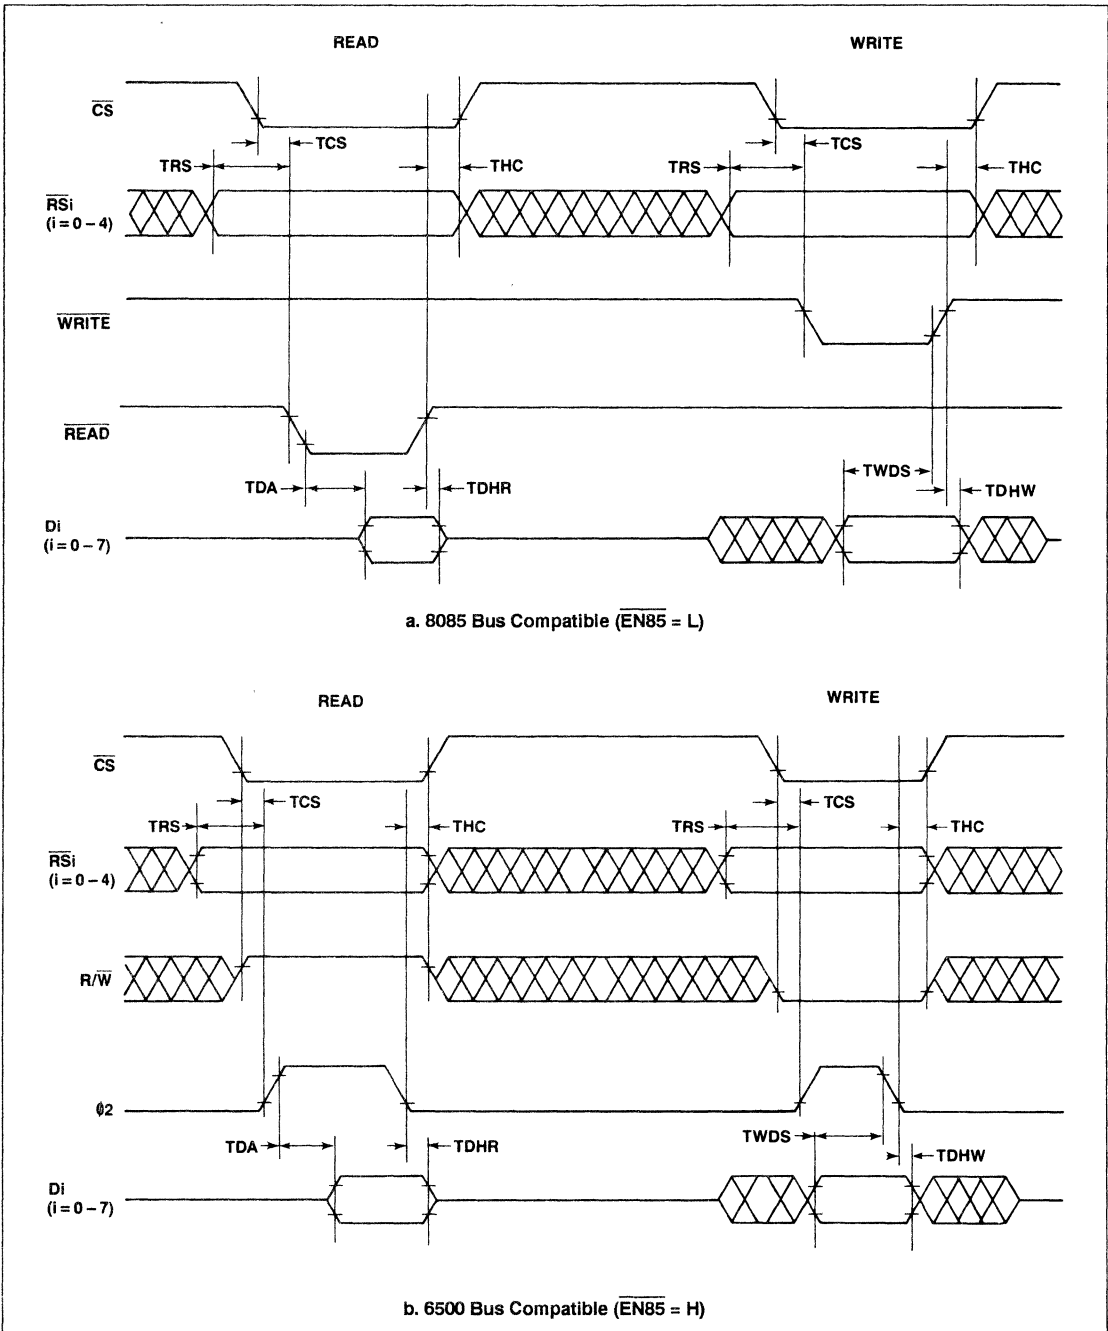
READ

WRITE

$\overline{CS}$

TCS

TCS

TRS

THC

TRS

THC

$\overline{RS}$i (i = 0 – 4)

$\overline{WRITE}$

$\overline{READ}$

TWDS

TDA

TDHR

TDHW

Di (i = 0 – 7)

a. 8085 Bus Compatible ($\overline{EN85}$ = L)

READ

WRITE

$\overline{CS}$

TCS

TCS

TRS

THC

TRS

THC

$\overline{RS}$i (i = 0 – 4)

R/$\overline{W}$

$\phi$2

TDA

TDHR

TWDS

TDHW

Di (i = 0 – 7)

b. 6500 Bus Compatible ($\overline{EN85}$ = H)